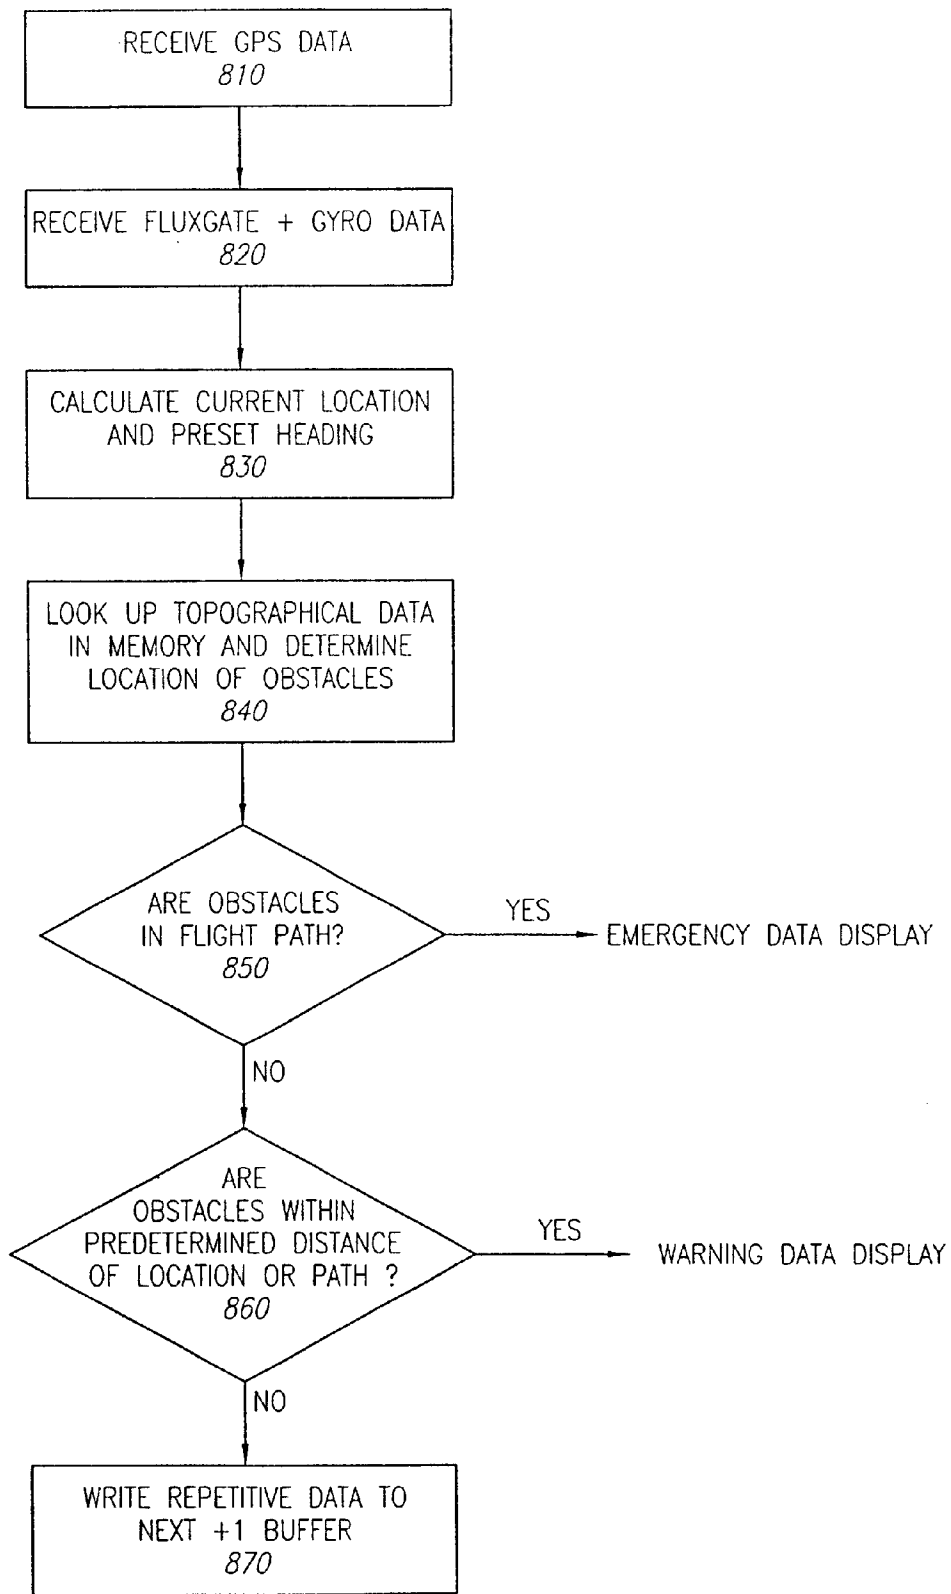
RECEIVE GPS DATA
810

RECEIVE FLUXGATE + GYRO DATA
820

CALCULATE CURRENT LOCATION AND PRESET HEADING
830

LOOK UP TOPOGRAPHICAL DATA IN MEMORY AND DETERMINE LOCATION OF OBSTACLES
840

ARE OBSTACLES IN FLIGHT PATH?
850

YES

EMERGENCY DATA DISPLAY

NO

ARE OBSTACLES WITHIN PREDETERMINED DISTANCE OF LOCATION OR PATH ?
860

YES

WARNING DATA DISPLAY

NO

WRITE REPETITIVE DATA TO NEXT +1 BUFFER
870